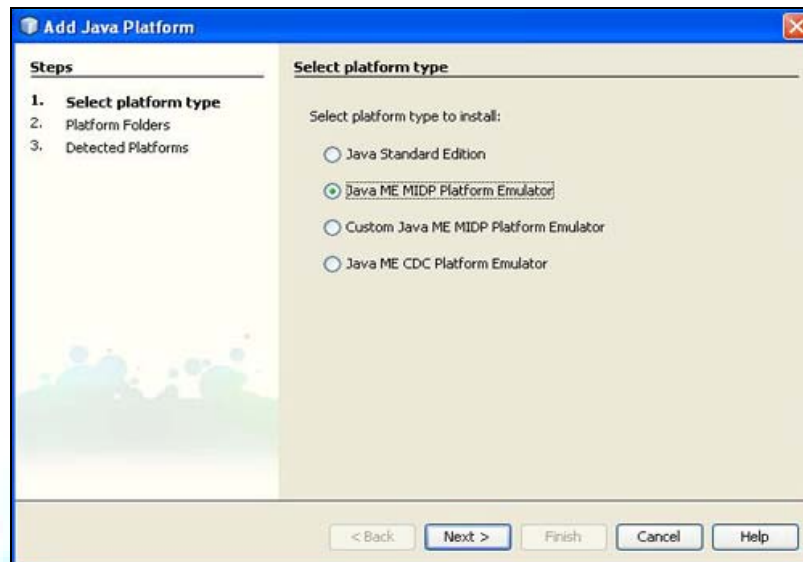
Add Java Platform

Steps

1. Select platform type
2. Platform Folders
3. Detected Platforms

Select platform type

Select platform type to install:

Java Standard Edition

Java ME MIDP Platform Emulator

Custom Java ME MIDP Platform Emulator

Java ME CDC Platform Emulator

< Back Next > Finish Cancel Help